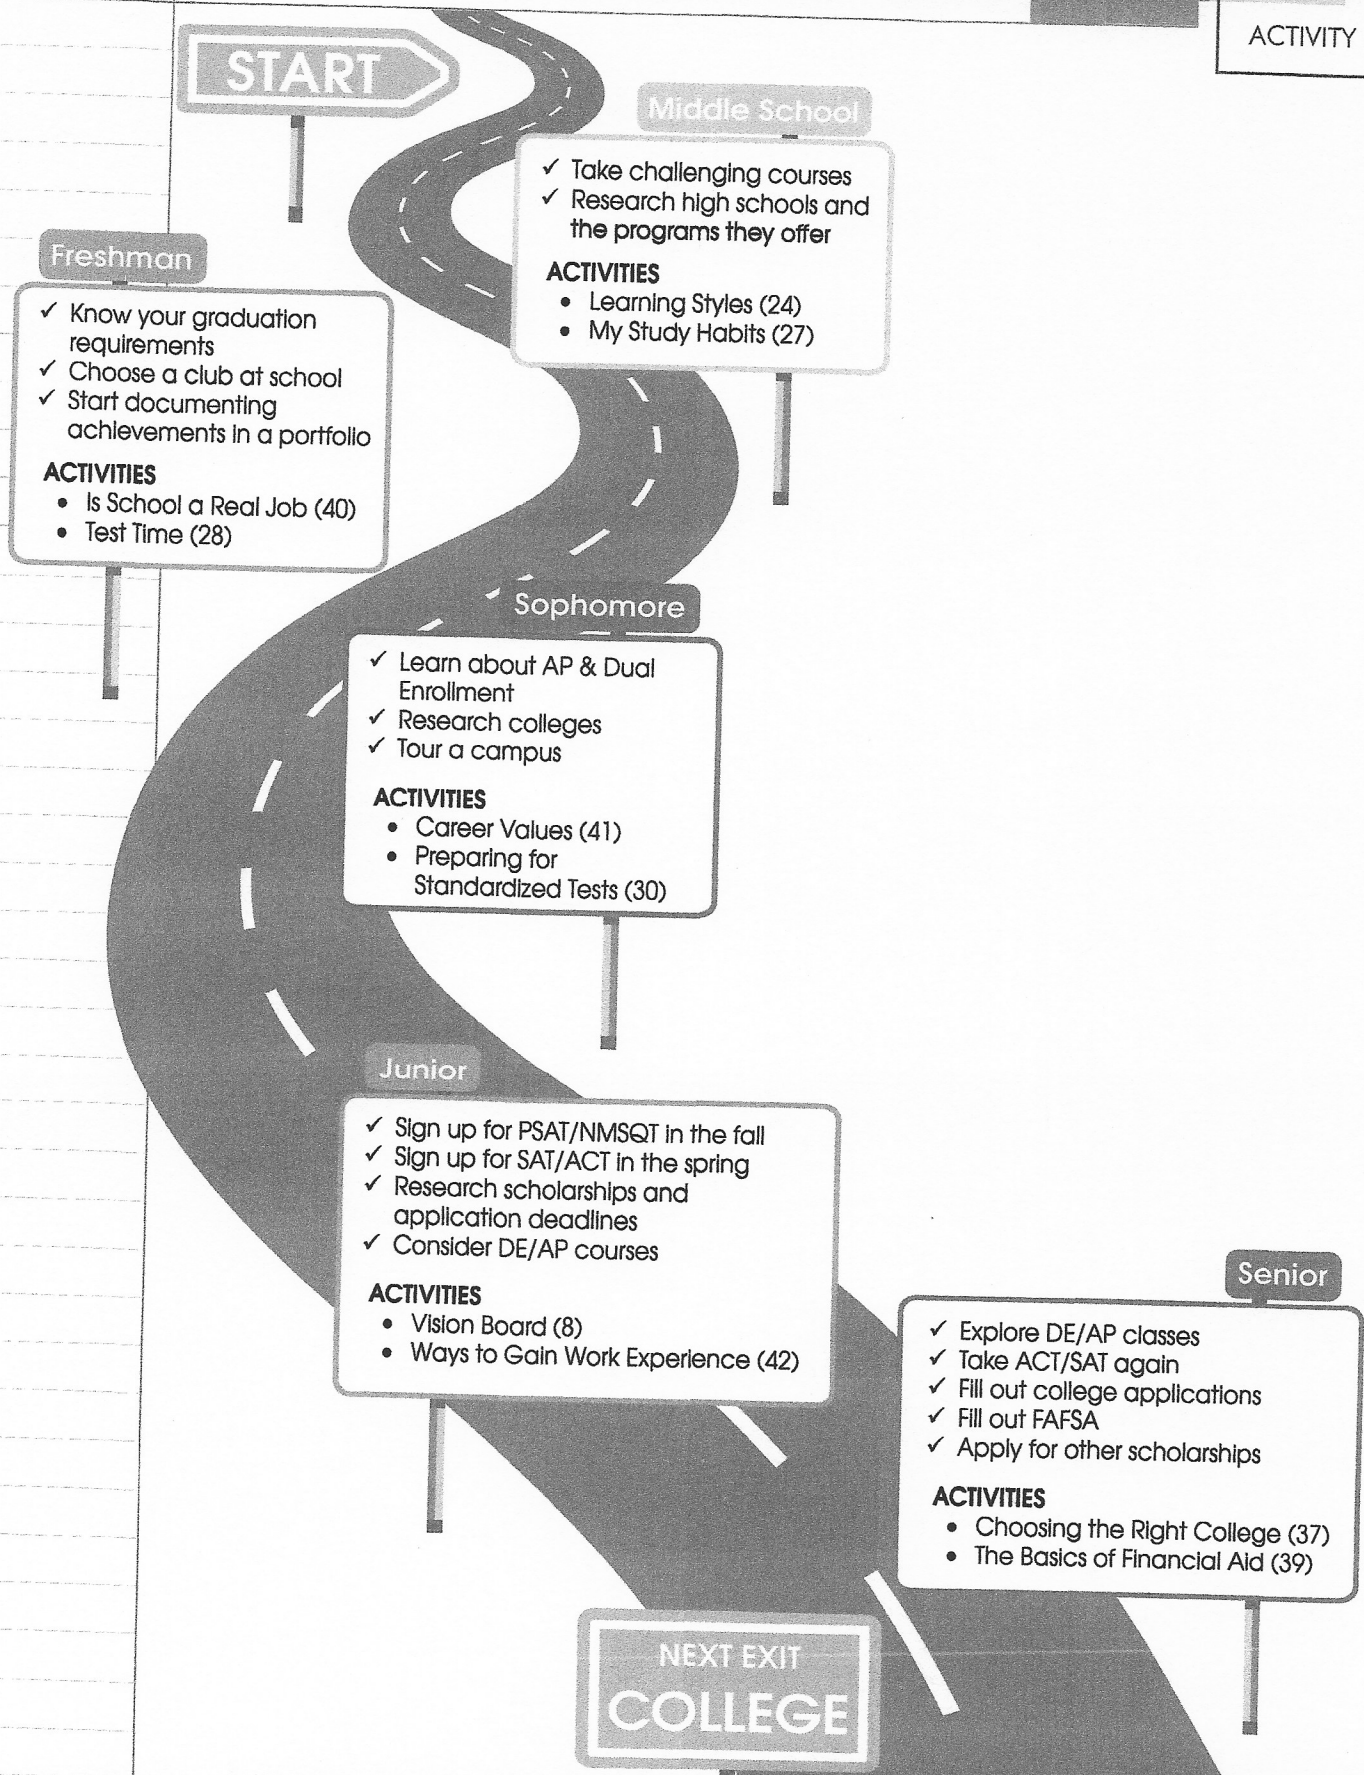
ACTIVITY

START

Middle School

✓ Take challenging courses
✓ Research high schools and the programs they offer

ACTIVITIES
• Learning Styles (24)
• My Study Habits (27)

Freshman

✓ Know your graduation requirements
✓ Choose a club at school
✓ Start documenting achievements in a portfolio

ACTIVITIES
• Is School a Real Job (40)
• Test Time (28)

Sophomore

✓ Learn about AP & Dual Enrollment
✓ Research colleges
✓ Tour a campus

ACTIVITIES
• Career Values (41)
• Preparing for Standardized Tests (30)

Junior

✓ Sign up for PSAT/NMSQT in the fall
✓ Sign up for SAT/ACT in the spring
✓ Research scholarships and application deadlines
✓ Consider DE/AP courses

ACTIVITIES
• Vision Board (8)
• Ways to Gain Work Experience (42)

Senior

✓ Explore DE/AP classes
✓ Take ACT/SAT again
✓ Fill out college applications
✓ Fill out FAFSA
✓ Apply for other scholarships

ACTIVITIES
• Choosing the Right College (37)
• The Basics of Financial Aid (39)

NEXT EXIT
COLLEGE